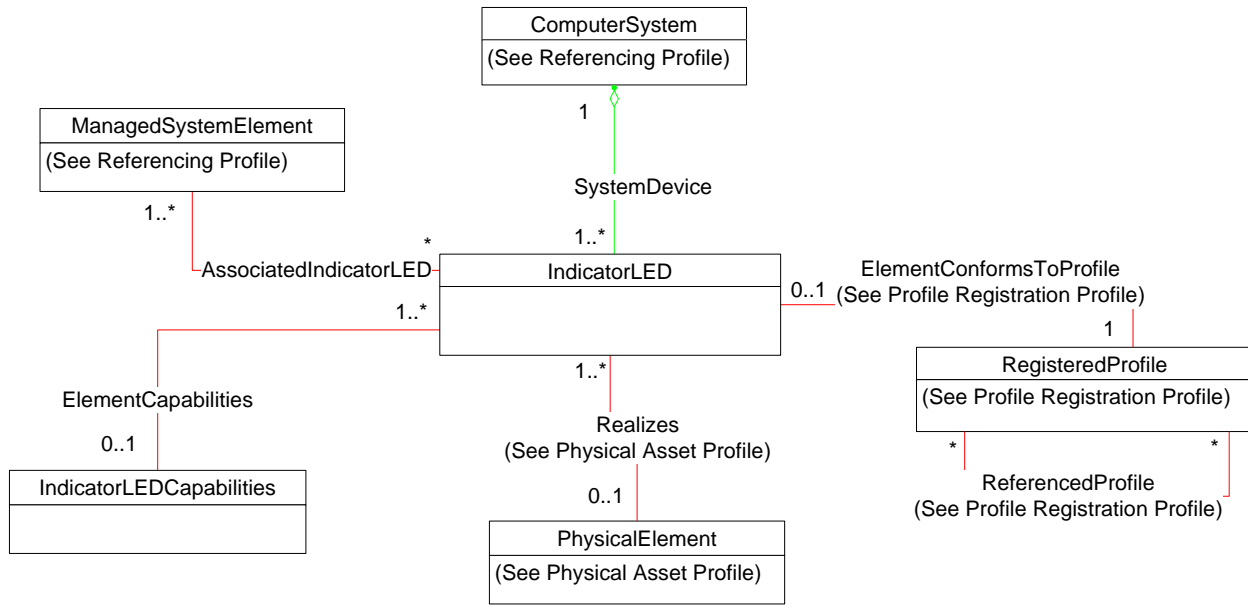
ComputerSystem
(See Referencing Profile)

1

ManagedSystemElement
(See Referencing Profile)

SystemDevice

1..*

*

1..*

AssociatedIndicatorLED

IndicatorLED

ElementConformsToProfile
(See Profile Registration Profile)

0..1

1..*

1

RegisteredProfile
(See Profile Registration Profile)

ElementCapabilities

1..*

Realizes
(See Physical Asset Profile)

0..1

*

*

IndicatorLEDCapabilities

ReferencedProfile
(See Profile Registration Profile)

0..1

PhysicalElement
(See Physical Asset Profile)